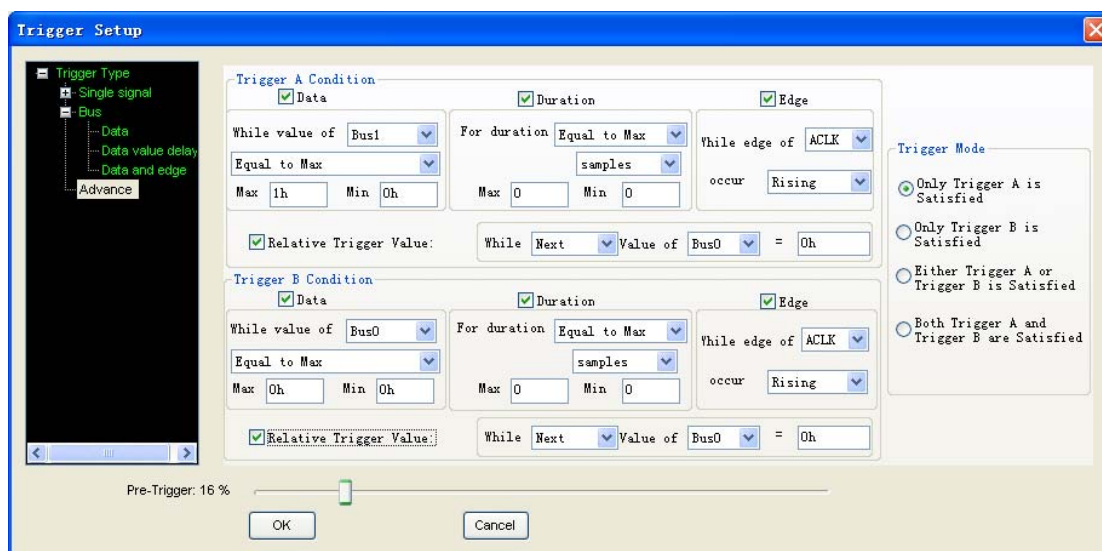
Trigger Setup

Trigger Type
Single signal
Bus
Data
Data value delay
Data and edge
Advance

Trigger A Condition
Data
While value of Bus1
Equal to Max
Max 1h Min 0h
Duration
For duration Equal to Max
samples
Max 0 Min 0
Edge
While edge of ACLK
occur Rising
Relative Trigger Value:
While Next Value of Bus0 = 0h

Trigger B Condition
Data
While value of Bus0
Equal to Max
Max 0h Min 0h
Duration
For duration Equal to Max
samples
Max 0 Min 0
Edge
While edge of ACLK
occur Rising
Relative Trigger Value:
While Next Value of Bus0 = 0h

Trigger Mode
Only Trigger A is Satisfied
Only Trigger B is Satisfied
Either Trigger A or Trigger B is Satisfied
Both Trigger A and Trigger B are Satisfied

Pre-Trigger: 16 %
OK
Cancel